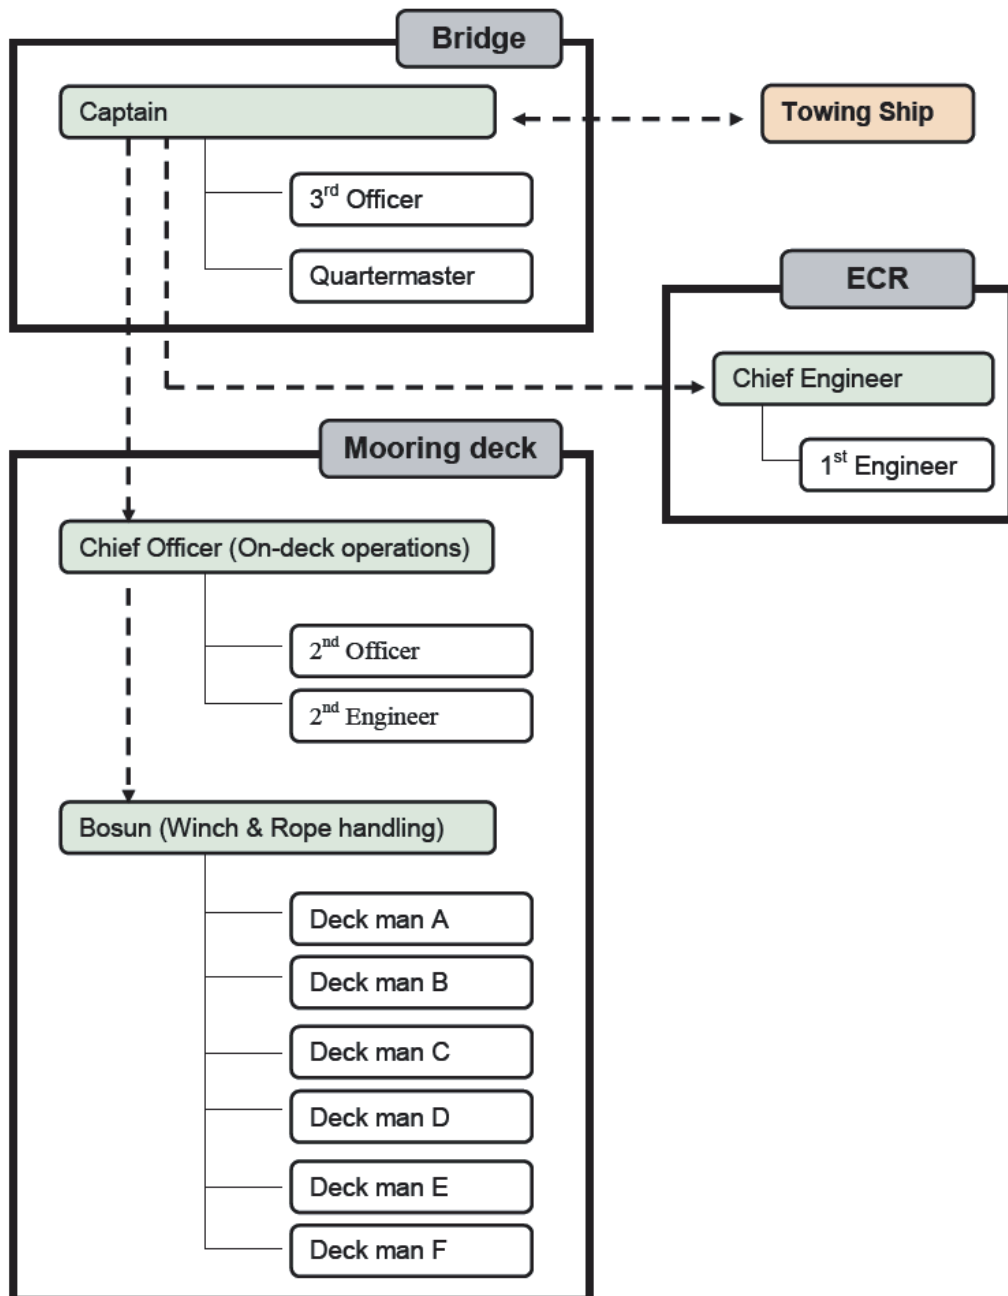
Bridge

Captain

Towing Ship

3$^{rd}$ Officer

Quartermaster

ECR

Chief Engineer

1$^{st}$ Engineer

Mooring deck

Chief Officer (On-deck operations)

2$^{nd}$ Officer

2$^{nd}$ Engineer

Bosun (Winch & Rope handling)

Deck man A

Deck man B

Deck man C

Deck man D

Deck man E

Deck man F